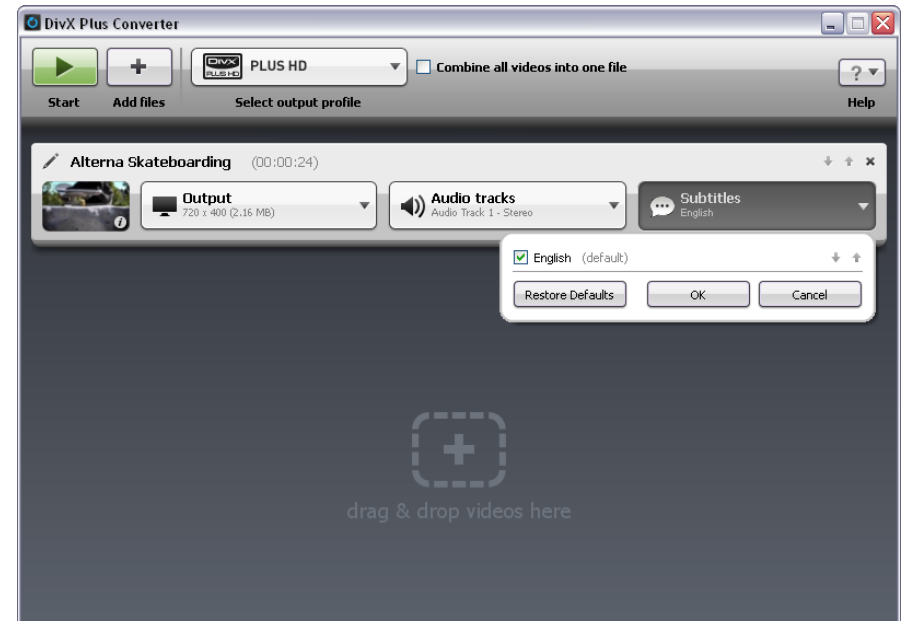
DivX Plus Converter

Start

Add files

DIVX PLUS HD

PLUS HD

Select output profile

Combine all videos into one file

?

Help

Alterna Skateboarding (00:00:24)

Output
720 x 400 (2.16 MB)

Audio tracks
Audio Track 1 - Stereo

Subtitles
English

English (default)

Restore Defaults

OK

Cancel

drag & drop videos here